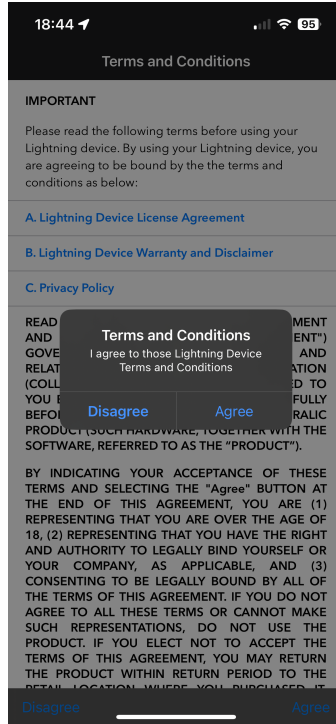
18:44 95

Terms and Conditions

IMPORTANT

Please read the following terms before using your Lightning device. By using your Lightning device, you are agreeing to be bound by the the terms and conditions as below:

A. Lightning Device License Agreement

B. Lightning Device Warranty and Disclaimer

C. Privacy Policy

READ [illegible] MENT AND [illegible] ENT") GOVE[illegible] AND RELAT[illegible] ATION (COLL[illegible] ED TO YOU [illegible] FULLY BEFO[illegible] RALIC PRODUCT (SUCH HARDWARE, TOGETHER WITH THE SOFTWARE, REFERRED TO AS THE "PRODUCT").

Terms and Conditions
I agree to those Lightning Device Terms and Conditions

Disagree Agree

BY INDICATING YOUR ACCEPTANCE OF THESE TERMS AND SELECTING THE "Agree" BUTTON AT THE END OF THIS AGREEMENT, YOU ARE (1) REPRESENTING THAT YOU ARE OVER THE AGE OF 18, (2) REPRESENTING THAT YOU HAVE THE RIGHT AND AUTHORITY TO LEGALLY BIND YOURSELF OR YOUR COMPANY, AS APPLICABLE, AND (3) CONSENTING TO BE LEGALLY BOUND BY ALL OF THE TERMS OF THIS AGREEMENT. IF YOU DO NOT AGREE TO ALL THESE TERMS OR CANNOT MAKE SUCH REPRESENTATIONS, DO NOT USE THE PRODUCT. IF YOU ELECT NOT TO ACCEPT THE TERMS OF THIS AGREEMENT, YOU MAY RETURN THE PRODUCT WITHIN RETURN PERIOD TO THE RETAIL LOCATION WHERE YOU PURCHASED IT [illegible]

Disagree Agree